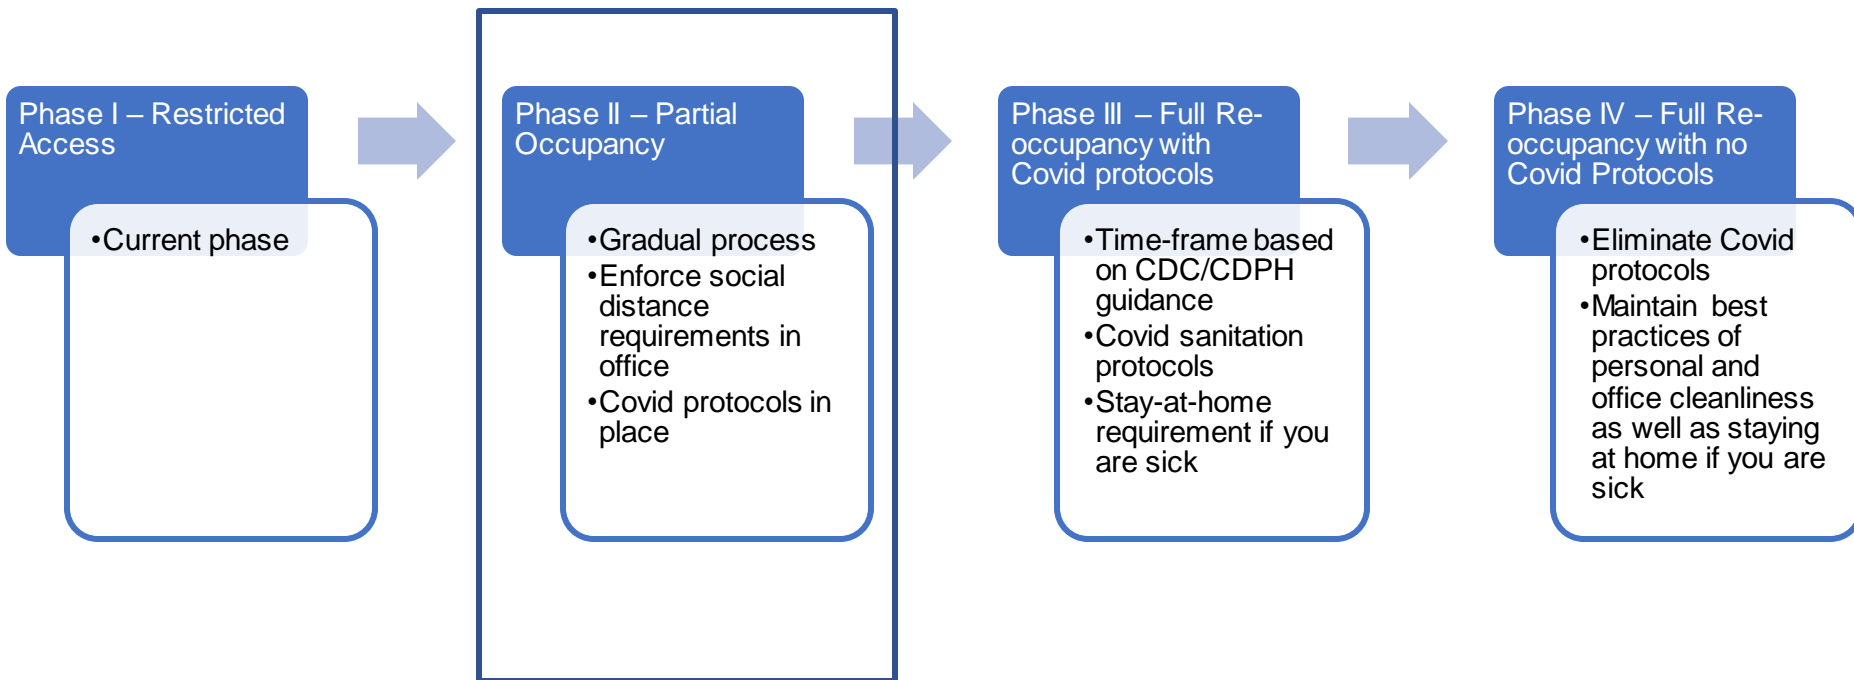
Phase I – Restricted Access

•Current phase

Phase II – Partial Occupancy

•Gradual process
•Enforce social distance requirements in office
•Covid protocols in place

Phase III – Full Re-occupancy with Covid protocols

•Time-frame based on CDC/CDPH guidance
•Covid sanitation protocols
•Stay-at-home requirement if you are sick

Phase IV – Full Re-occupancy with no Covid Protocols

•Eliminate Covid protocols
•Maintain best practices of personal and office cleanliness as well as staying at home if you are sick